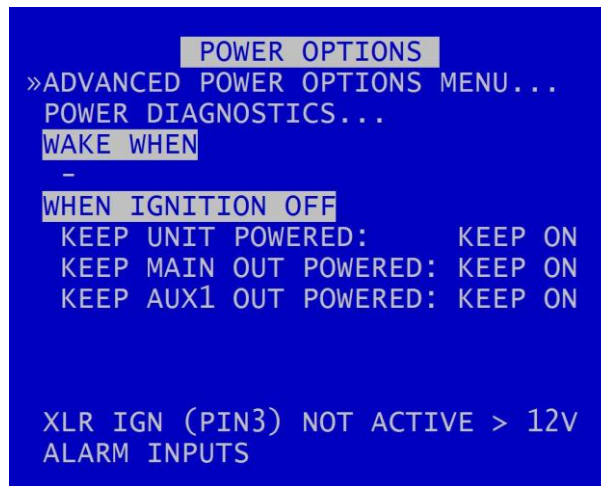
POWER OPTIONS
»ADVANCED POWER OPTIONS MENU...
POWER DIAGNOSTICS...
WAKE WHEN
-
WHEN IGNITION OFF
KEEP UNIT POWERED: KEEP ON
KEEP MAIN OUT POWERED: KEEP ON
KEEP AUX1 OUT POWERED: KEEP ON

XLR IGN (PIN3) NOT ACTIVE > 12V
ALARM INPUTS